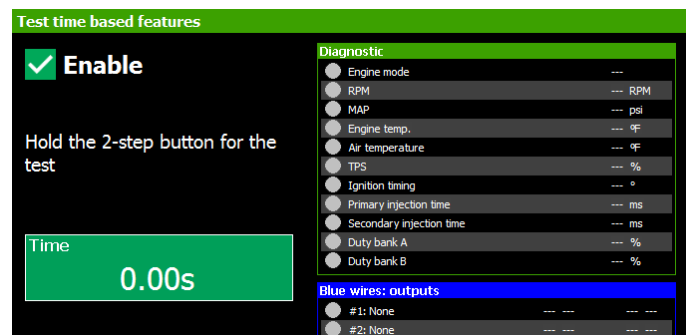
Test time based features

Enable

Hold the 2-step button for the test

Time
0.00s

Diagnostic

| | | |
|---|---|---|
| Engine mode | --- | |
| RPM | --- | RPM |
| MAP | --- | psi |
| Engine temp. | --- | ºF |
| Air temperature | --- | ºF |
| TPS | --- | % |
| Ignition timing | --- | ° |
| Primary injection time | --- | ms |
| Secondary injection time | --- | ms |
| Duty bank A | --- | % |
| Duty bank B | --- | % |

Blue wires: outputs

| | | | | |
|---|---|---|---|---|
| #1: None | --- | --- | --- | --- |
| #2: None | --- | --- | --- | --- |